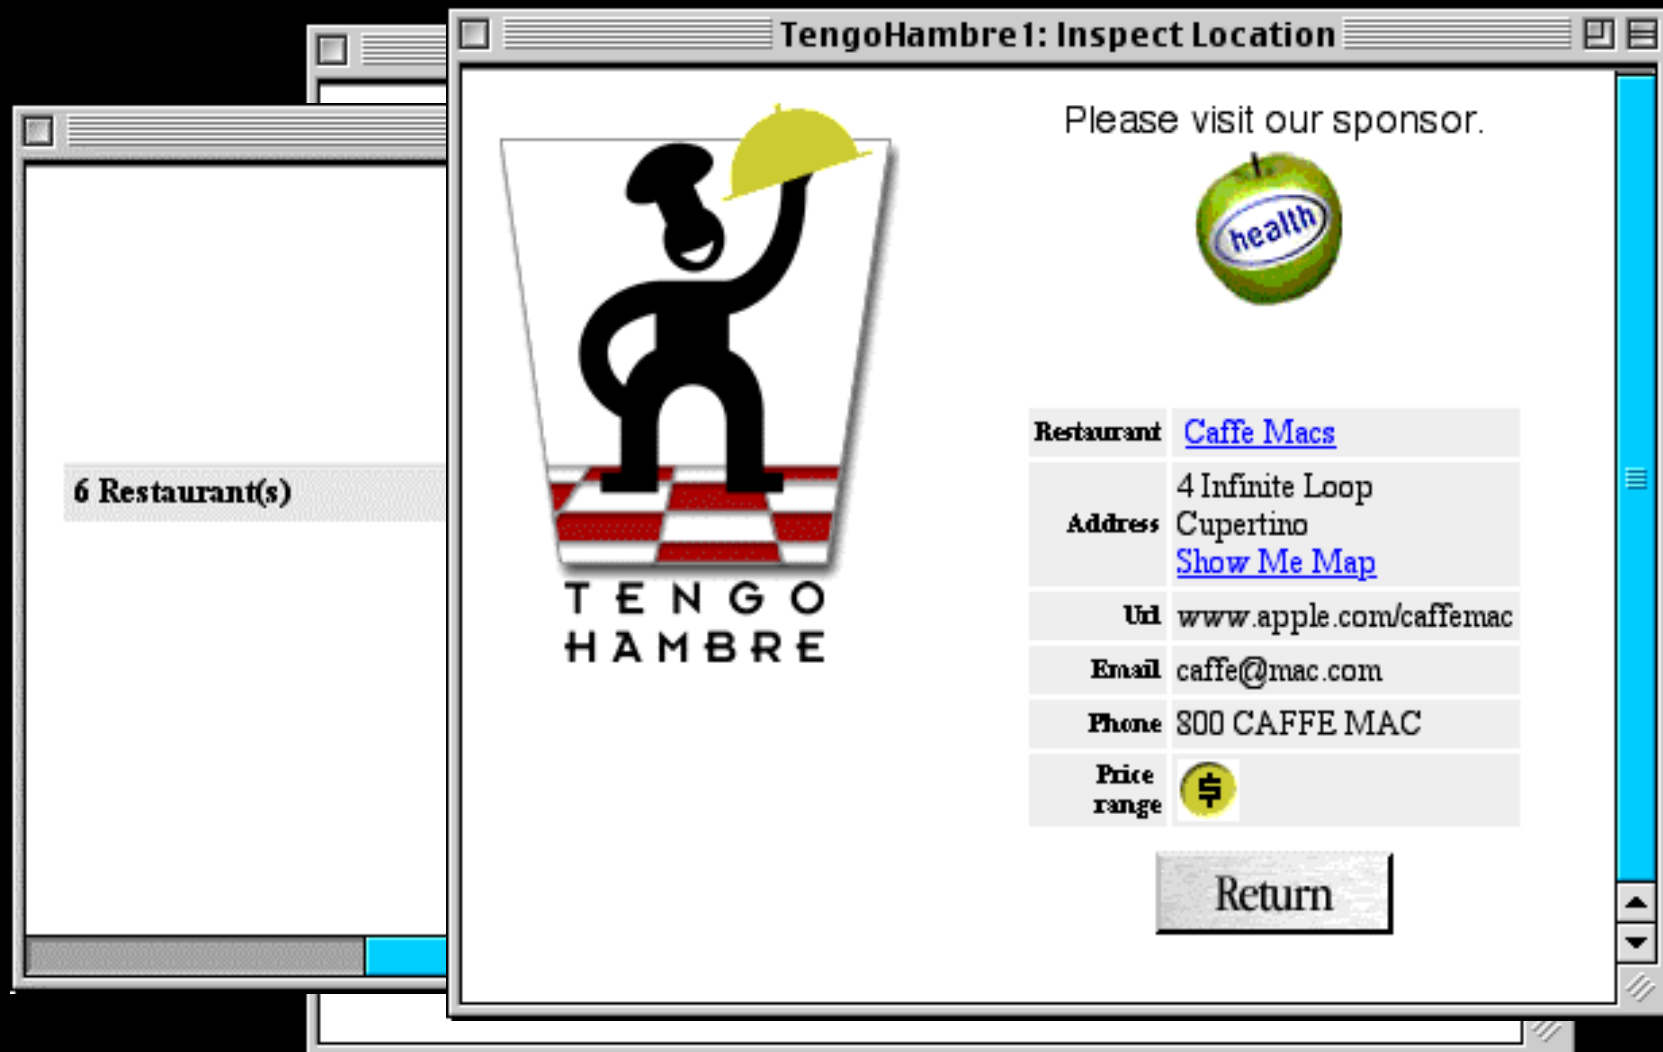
TengoHambre1: Inspect Location

6 Restaurant(s)

TENGO HAMBRE

Please visit our sponsor.

health

| Restaurant | Caffe Macs |
|---|---|
| Address | 4 Infinite Loop Cupertino Show Me Map |
| Url | www.apple.com/caffemac |
| Email | caffe@mac.com |
| Phone | 800 CAFFE MAC |
| Price range | $ |

Return